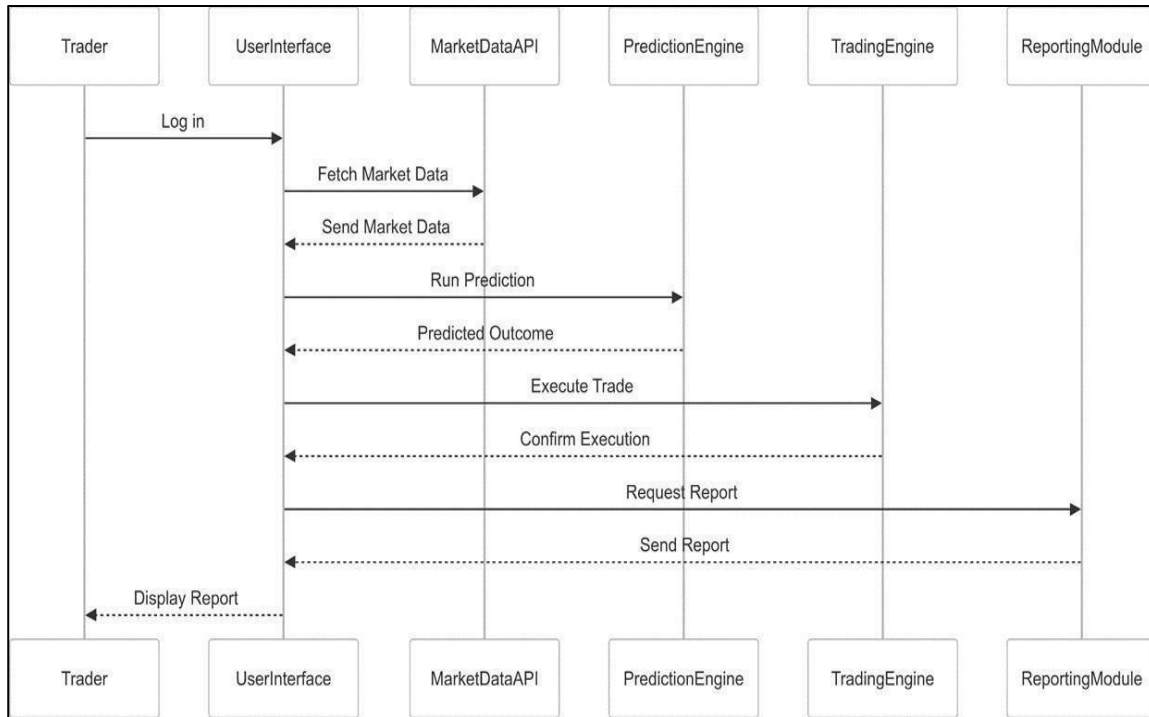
Trader UserInterface MarketDataAPI PredictionEngine TradingEngine ReportingModule

Log in

Fetch Market Data

Send Market Data

Run Prediction

Predicted Outcome

Execute Trade

Confirm Execution

Request Report

Send Report

Display Report

Trader UserInterface MarketDataAPI PredictionEngine TradingEngine ReportingModule